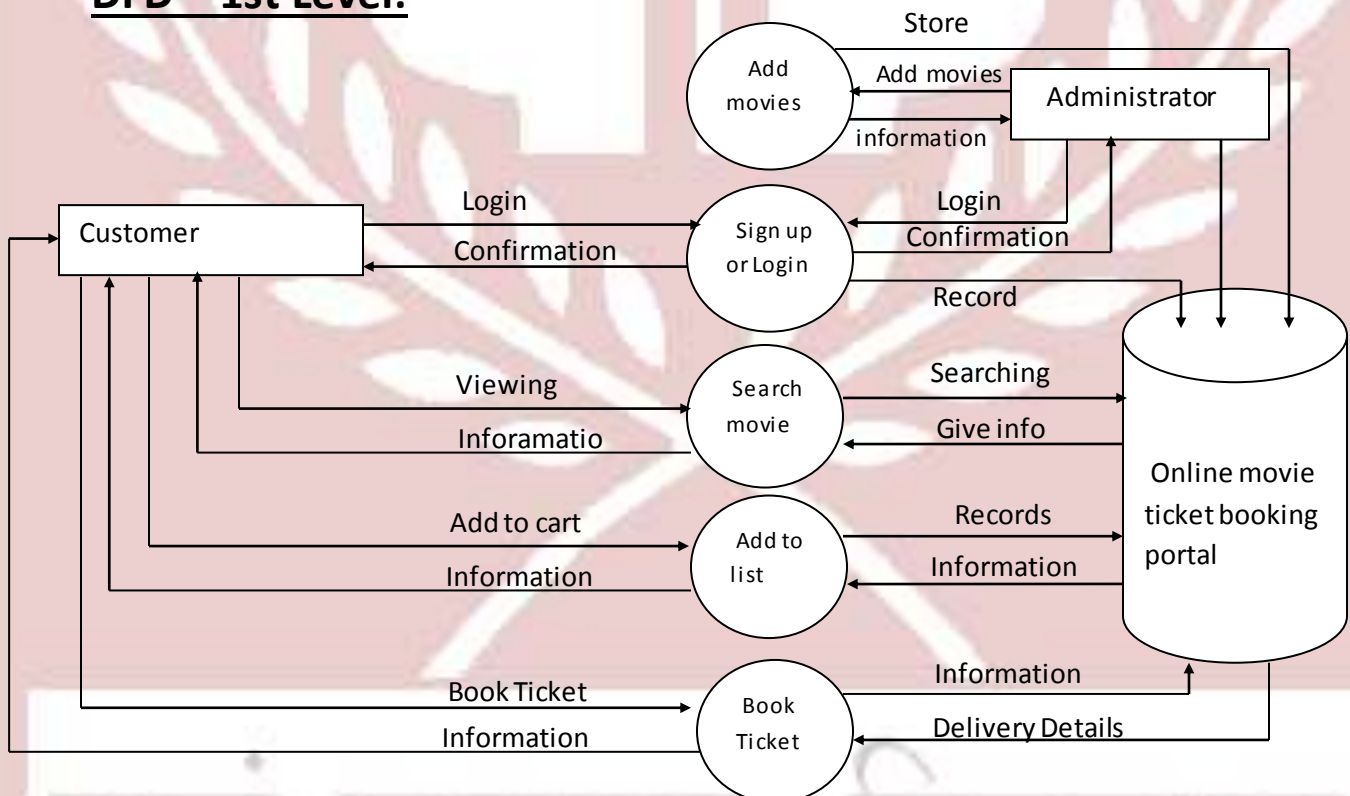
DFD – 1st Level:

Store

Add movies

Add movies

information

Administrator

Customer

Login

Confirmation

Sign up or Login

Login

Confirmation

Record

Viewing

Inforamatio

Search movie

Searching

Give info

Online movie ticket booking portal

Add to cart

Information

Add to list

Records

Information

Book Ticket

Information

Book Ticket

Information

Delivery Details